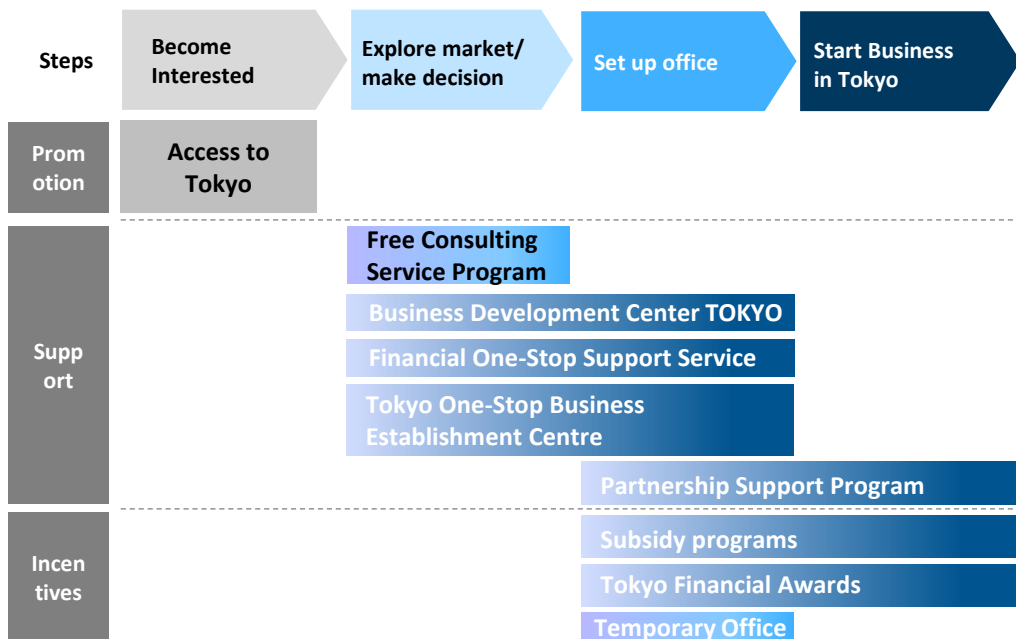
Steps

Become Interested

Explore market/ make decision

Set up office

Start Business in Tokyo

Prom otion

Access to Tokyo

Supp ort

Free Consulting Service Program

Business Development Center TOKYO

Financial One-Stop Support Service

Tokyo One-Stop Business Establishment Centre

Partnership Support Program

Incen tives

Subsidy programs

Tokyo Financial Awards

Temporary Office